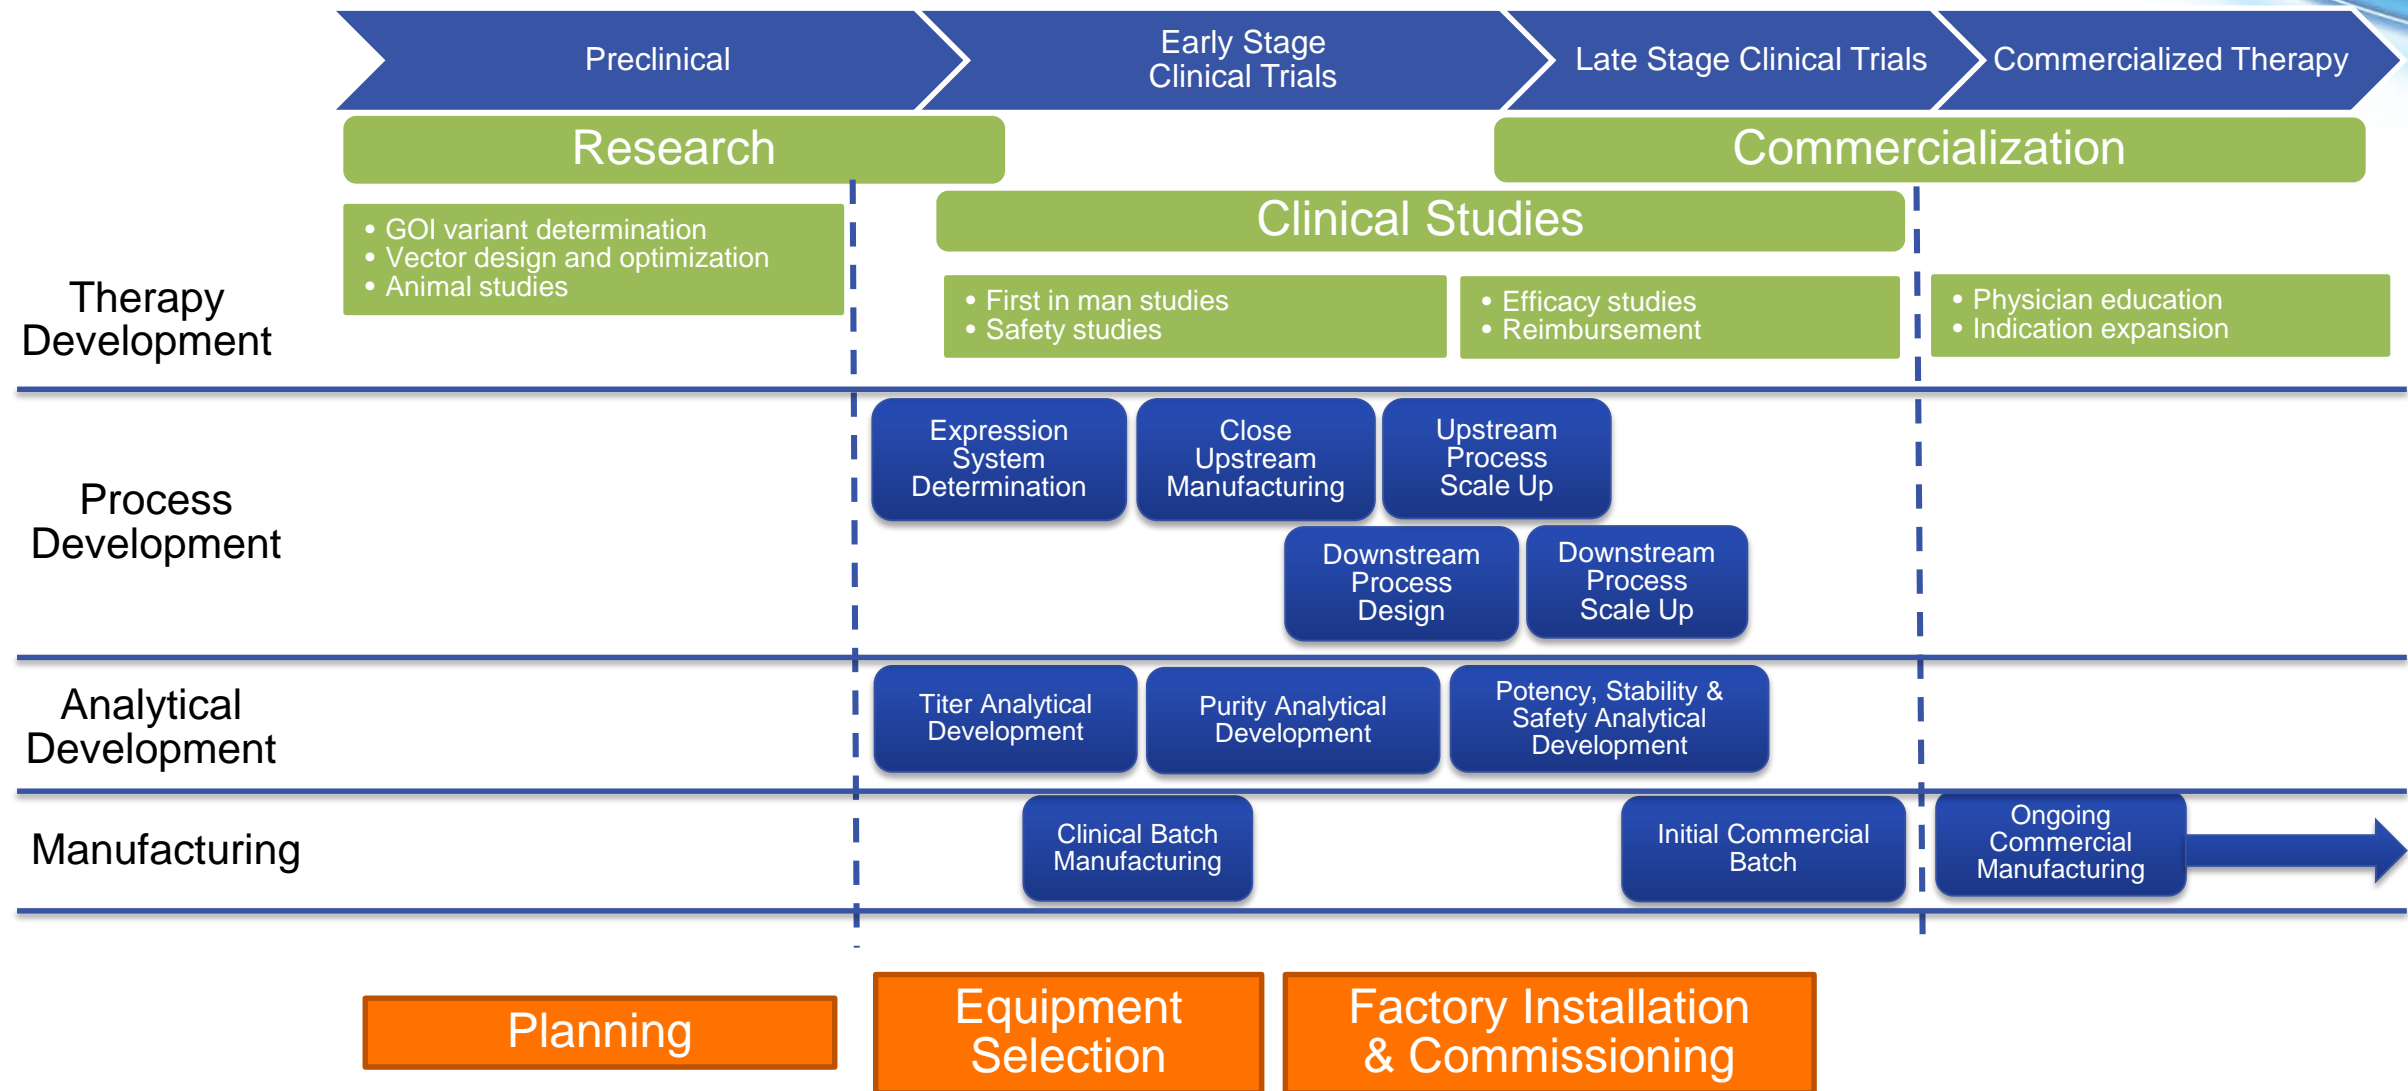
Preclinical

Early Stage Clinical Trials

Late Stage Clinical Trials

Commercialized Therapy

Research

Commercialization

Clinical Studies

Therapy Development

• GOI variant determination
• Vector design and optimization
• Animal studies

• First in man studies
• Safety studies

• Efficacy studies
• Reimbursement

• Physician education
• Indication expansion

Process Development

Expression System Determination

Close Upstream Manufacturing

Upstream Process Scale Up

Downstream Process Design

Downstream Process Scale Up

Analytical Development

Titer Analytical Development

Purity Analytical Development

Potency, Stability & Safety Analytical Development

Manufacturing

Clinical Batch Manufacturing

Initial Commercial Batch

Ongoing Commercial Manufacturing

Planning

Equipment Selection

Factory Installation & Commissioning